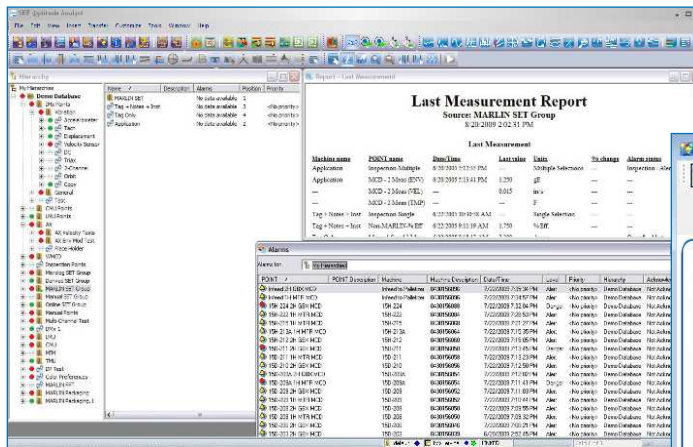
SKF @ptitude Analyst

File Edit View Insert Transfer Customize Tools Window Help

Hierarchy

My Hierarchies
Demo Database
DMx Points
Vibration
Accelerometer
Tach
Displacement
Velocity Sensor
DC
Triax
2-Channel
Orbit
Copy
General
Test
CMU Points
LMU Points
AX
AX Velocity Tests
AX Env Mod Tests
Place Holder
WMCD
Inspection Points
Morning SET Group
Burnout SET Group
MARLIN SET Group
Manual SET Group
Online SET Group
Manual Points
Multi-Channel Test
DMx 1
LMU
CMU
MIM
TMU
DY Test
Color Preferences
MARLIN FFT
MARLIN Packaging
MARLIN Packaging 1

| Name | Description | Alarms | Position | Priority |
|---|---|---|---|---|
| MARLIN SET | | No data available | 1 | |
| Tag + Notes + Inst | | No data available | 2 | <No priority> |
| Tag Only | | No data available | 4 | <No priority> |
| Application | | No data available | 5 | <No priority> |

Report - Last Measurement

Last Measurement Report
Source: MARLIN SET Group
8/28/2009 2:02:31 PM

Last Measurement

| Machine name | POINT name | Date/Time | Last value | Units | % change | Alarm status |
|---|---|---|---|---|---|---|
| Application | Inspection Multiple | 8/20/2009 2:22:55 PM | ... | Multiple Selection | ... | Inspection - Aler |
| Application | MCD - 3 Meas (ENV) | 8/20/2009 2:13:41 PM | 2.250 | gE | ... | |
| --- | MCD - 3 Meas (VEL) | --- | 0.015 | in/s | ... | |
| --- | MCD - 3 Meas (TMP) | --- | ... | F | ... | |
| Tag + Notes + Inst | Inspection Single | 6/22/2009 10:48:18 AM | ... | Single Selection | ... | |
| Tag + Notes + Inst | Non-MARLIN % Eff | 6/22/2009 9:11:19 AM | 1.750 | % Eff. | ... | |

Alarms

Alarms for: My Hierarchies

| POINT | POINT Description | Machine | Machine Description | Date/Time | Level | Priority | Hierarchy | Acknowle |
|---|---|---|---|---|---|---|---|---|
| Inboard-1H MCD | | Inboard-Pulled mo | 0430058890 | 7/22/2009 7:35:34 PM | Alert | <No priority> | Demo Database | Not Ackno |
| Inboard-1H MTR MCD | | Inboard-Pulled mo | 0430058890 | 7/22/2009 7:36:57 PM | Alert | <No priority> | Demo Database | Not Ackno |
| 15H-224 1H GEN MCD | | 15H-224 | 0430058091 | 7/22/2009 7:32:04 PM | Danger | <No priority> | Demo Database | Not Ackno |
| 15H-224 1H MTR MCD | | 15H-224 | 0430058094 | 7/22/2009 7:28:53 PM | Alert | <No priority> | Demo Database | Not Ackno |
| 15H-215 1H MTR MCD | | 15H-215 | 0430058063 | 7/22/2009 7:21:27 PM | Alert | <No priority> | Demo Database | Not Ackno |
| 15H-213A 1H MTR MCD | | 15H-213A | 0430058064 | 7/22/2009 7:15:35 PM | Alert | <No priority> | Demo Database | Not Ackno |
| 15H-212 2H GEN MCD | | 15H-212 | 0430058060 | 7/22/2009 7:15:05 PM | Alert | <No priority> | Demo Database | Not Ackno |
| 15H-212 1H MTR MCD | | 15H-212 | 0430058060 | 7/22/2009 7:13:04 PM | Alert | <No priority> | Demo Database | Not Ackno |
| 15H-211 1H GEN MCD | | 15H-211 | 0430058058 | 7/22/2009 7:13:29 PM | Alert | <No priority> | Demo Database | Not Ackno |
| 15D-210 2H GEN MCD | | 15D-210 | 0430058056 | 7/22/2009 7:12:50 PM | Alert | <No priority> | Demo Database | Not Ackno |
| 15D-209A 2H GEN MCD | | 15D-209A | 0430058054 | 7/22/2009 7:12:20 PM | Alert | <No priority> | Demo Database | Not Ackno |
| 15D-209A 1H MTR MCD | | 15D-209A | 0430058054 | 7/22/2009 7:11:43 PM | Danger | <No priority> | Demo Database | Not Ackno |
| 15D-209 2H GEN MCD | | 15D-209 | 0430058052 | 7/22/2009 7:11:03 PM | Alert | <No priority> | Demo Database | Not Ackno |
| 15D-208 1H MTR MCD | | 15D-208 | 0430058052 | 7/22/2009 7:10:44 PM | Alert | <No priority> | Demo Database | Not Ackno |
| 15D-208 2H GEN MCD | | 15D-208 | 0430058050 | 7/22/2009 7:08:58 PM | Alert | <No priority> | Demo Database | Not Ackno |
| 15D-208 1H MTR MCD | | 15D-208 | 0430058050 | 7/22/2009 7:05:25 PM | Alert | <No priority> | Demo Database | Not Ackno |
| 15D-201 1H MTR MCD | | 15D-201 | 0430058049 | 7/22/2009 7:03:34 PM | Alert | <No priority> | Demo Database | Not Ackno |
| 15D-201 2H GEN MCD | | 15D-201 | 0430058048 | 7/22/2009 7:02:45 PM | Alert | <No priority> | Demo Database | Not Ackno |